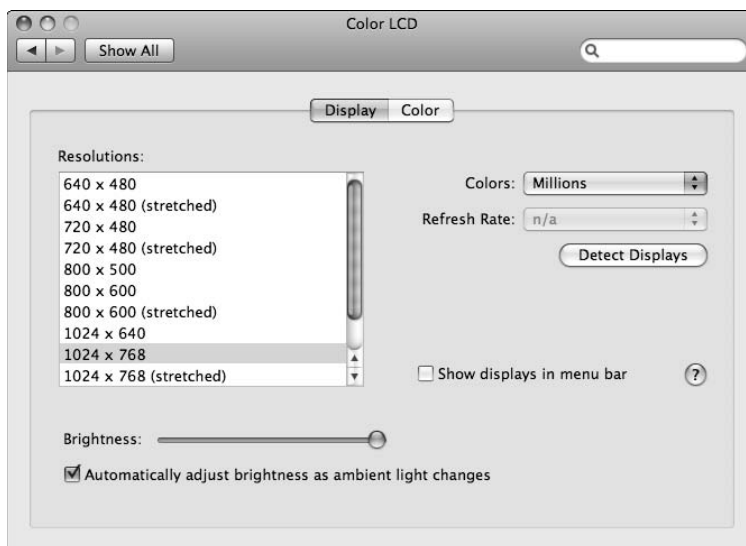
Color LCD

Show All

Display Color

Resolutions:

640 x 480
640 x 480 (stretched)
720 x 480
720 x 480 (stretched)
800 x 500
800 x 600
800 x 600 (stretched)
1024 x 640
1024 x 768
1024 x 768 (stretched)

Colors: Millions

Refresh Rate: n/a

Detect Displays

Show displays in menu bar

?

Brightness:

Automatically adjust brightness as ambient light changes